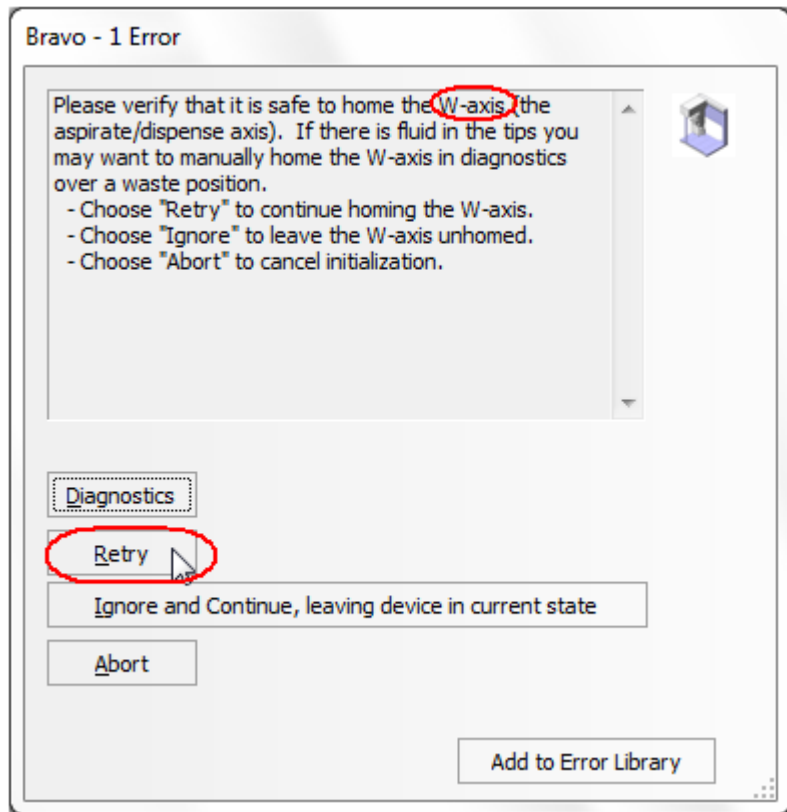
Bravo - 1 Error

Please verify that it is safe to home the W-axis (the aspirate/dispense axis). If there is fluid in the tips you may want to manually home the W-axis in diagnostics over a waste position.
- Choose "Retry" to continue homing the W-axis.
- Choose "Ignore" to leave the W-axis unhomed.
- Choose "Abort" to cancel initialization.

Diagnostics

Retry

Ignore and Continue, leaving device in current state

Abort

Add to Error Library